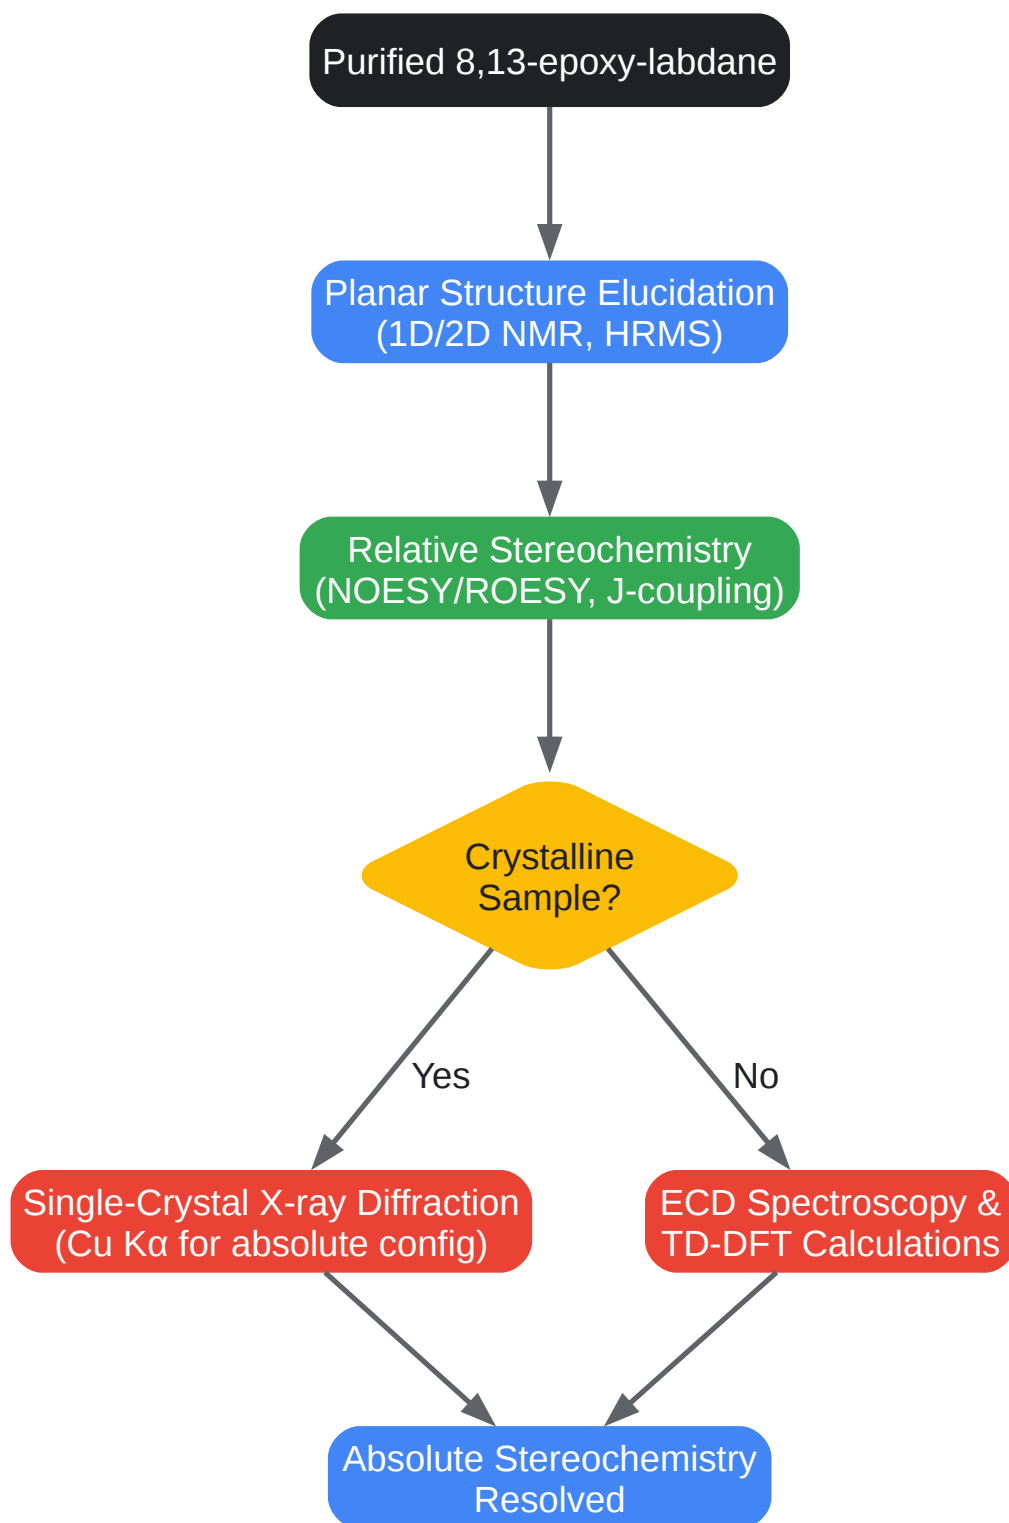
Purified 8,13-epoxy-labdane

Planar Structure Elucidation
(1D/2D NMR, HRMS)

Relative Stereochemistry
(NOESY/ROESY, J-coupling)

Crystalline
Sample?

Yes

No

Single-Crystal X-ray Diffraction
(Cu Kα for absolute config)

ECD Spectroscopy &
TD-DFT Calculations

Absolute Stereochemistry
Resolved